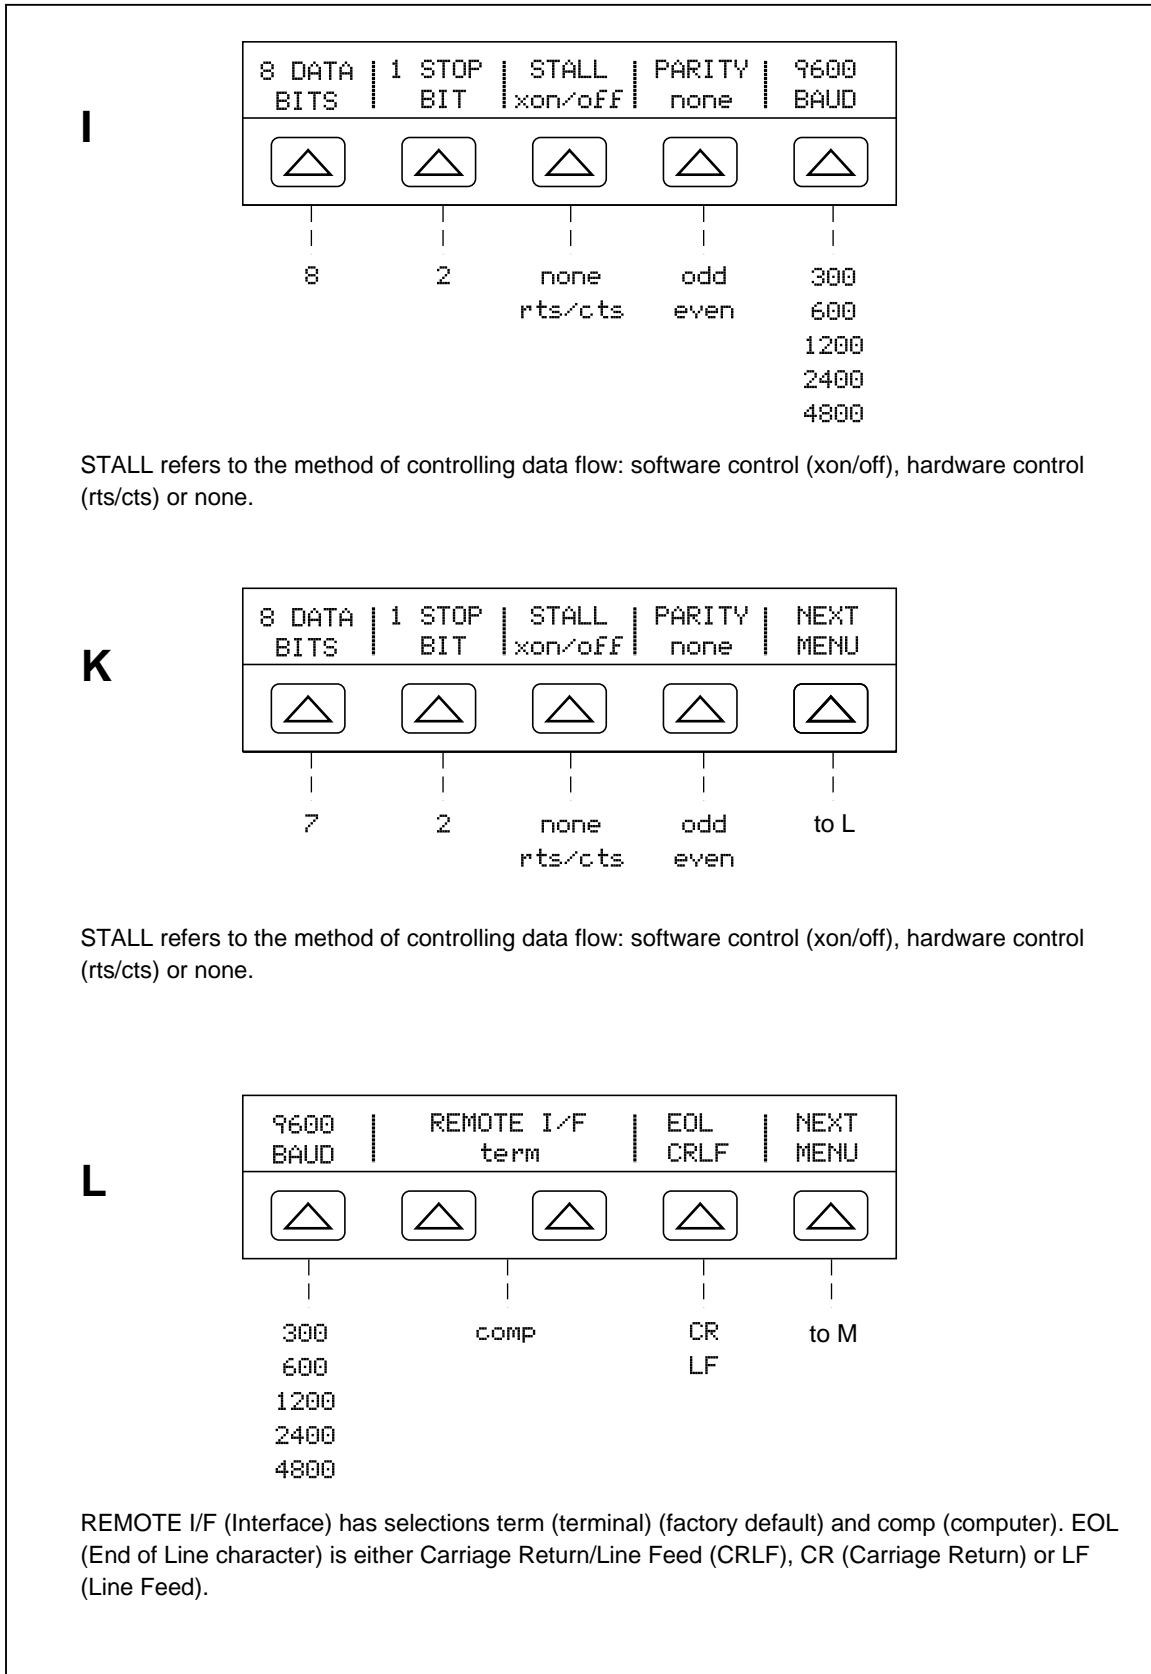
I

8 DATA BITS | 1 STOP BIT | STALL xon/off | PARITY none | 9600 BAUD

8

2

none
rts/cts

odd
even

300
600
1200
2400
4800

STALL refers to the method of controlling data flow: software control (xon/off), hardware control (rts/cts) or none.

K

8 DATA BITS | 1 STOP BIT | STALL xon/off | PARITY none | NEXT MENU

7

2

none
rts/cts

odd
even

to L

STALL refers to the method of controlling data flow: software control (xon/off), hardware control (rts/cts) or none.

L

9600 BAUD | REMOTE I/F term | EOL CRLF | NEXT MENU

300
600
1200
2400
4800

comp

CR
LF

to M

REMOTE I/F (Interface) has selections term (terminal) (factory default) and comp (computer). EOL (End of Line character) is either Carriage Return/Line Feed (CRLF), CR (Carriage Return) or LF (Line Feed).